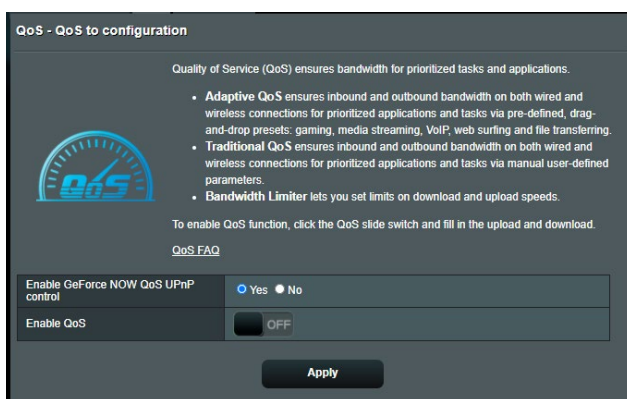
QoS - QoS to configuration

QoS

Quality of Service (QoS) ensures bandwidth for prioritized tasks and applications.

- **Adaptive QoS** ensures inbound and outbound bandwidth on both wired and wireless connections for prioritized applications and tasks via pre-defined, drag-and-drop presets: gaming, media streaming, VoIP, web surfing and file transferring.
- **Traditional QoS** ensures inbound and outbound bandwidth on both wired and wireless connections for prioritized applications and tasks via manual user-defined parameters.
- **Bandwidth Limiter** lets you set limits on download and upload speeds.

To enable QoS function, click the QoS slide switch and fill in the upload and download.

QoS FAQ

| Enable GeForce NOW QoS UPnP control | Yes No |
|---|---|
| Enable QoS | OFF |

Apply